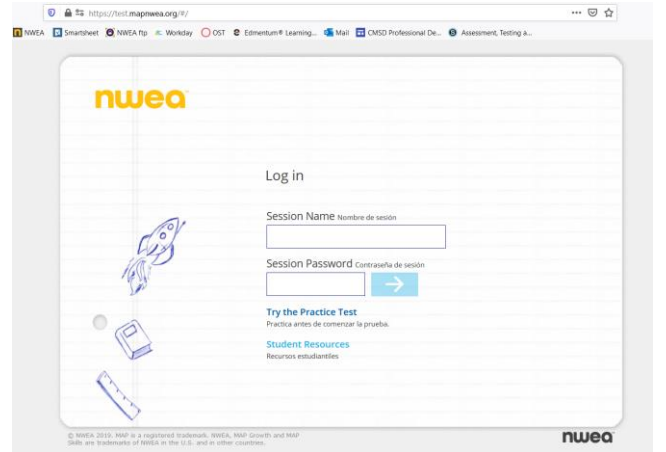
https://test.mapnwea.org/#/

NWEA Smartsheet NWEA ftp Workday OST Edmentum® Learning... Mail CMSD Professional De... Assessment, Testing a...

nwea

Log in

Session Name Nombre de sesión

Session Password Contraseña de sesión

Try the Practice Test
Practica antes de comenzar la prueba.

Student Resources
Recursos estudiantiles

© NWEA 2019. MAP is a registered trademark. NWEA, MAP Growth and MAP Skills are trademarks of NWEA in the U.S. and in other countries.

nwea